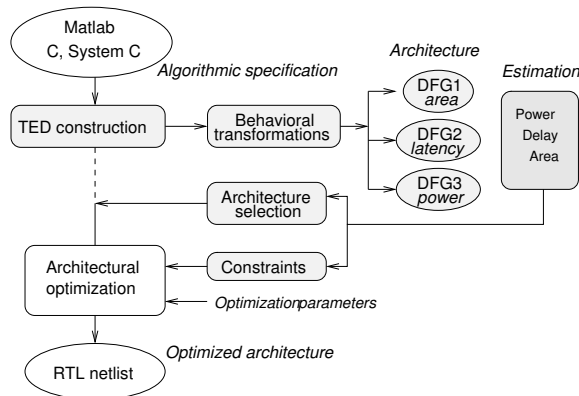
Matlab
C, System C

Algorithmic specification

Architecture

Estimation

TED construction

Behavioral transformations

DFG1
area

DFG2
latency

DFG3
power

Power
Delay
Area

Architecture selection

Architectural optimization

Constraints

Optimizationparameters

Optimized architecture

RTL netlist